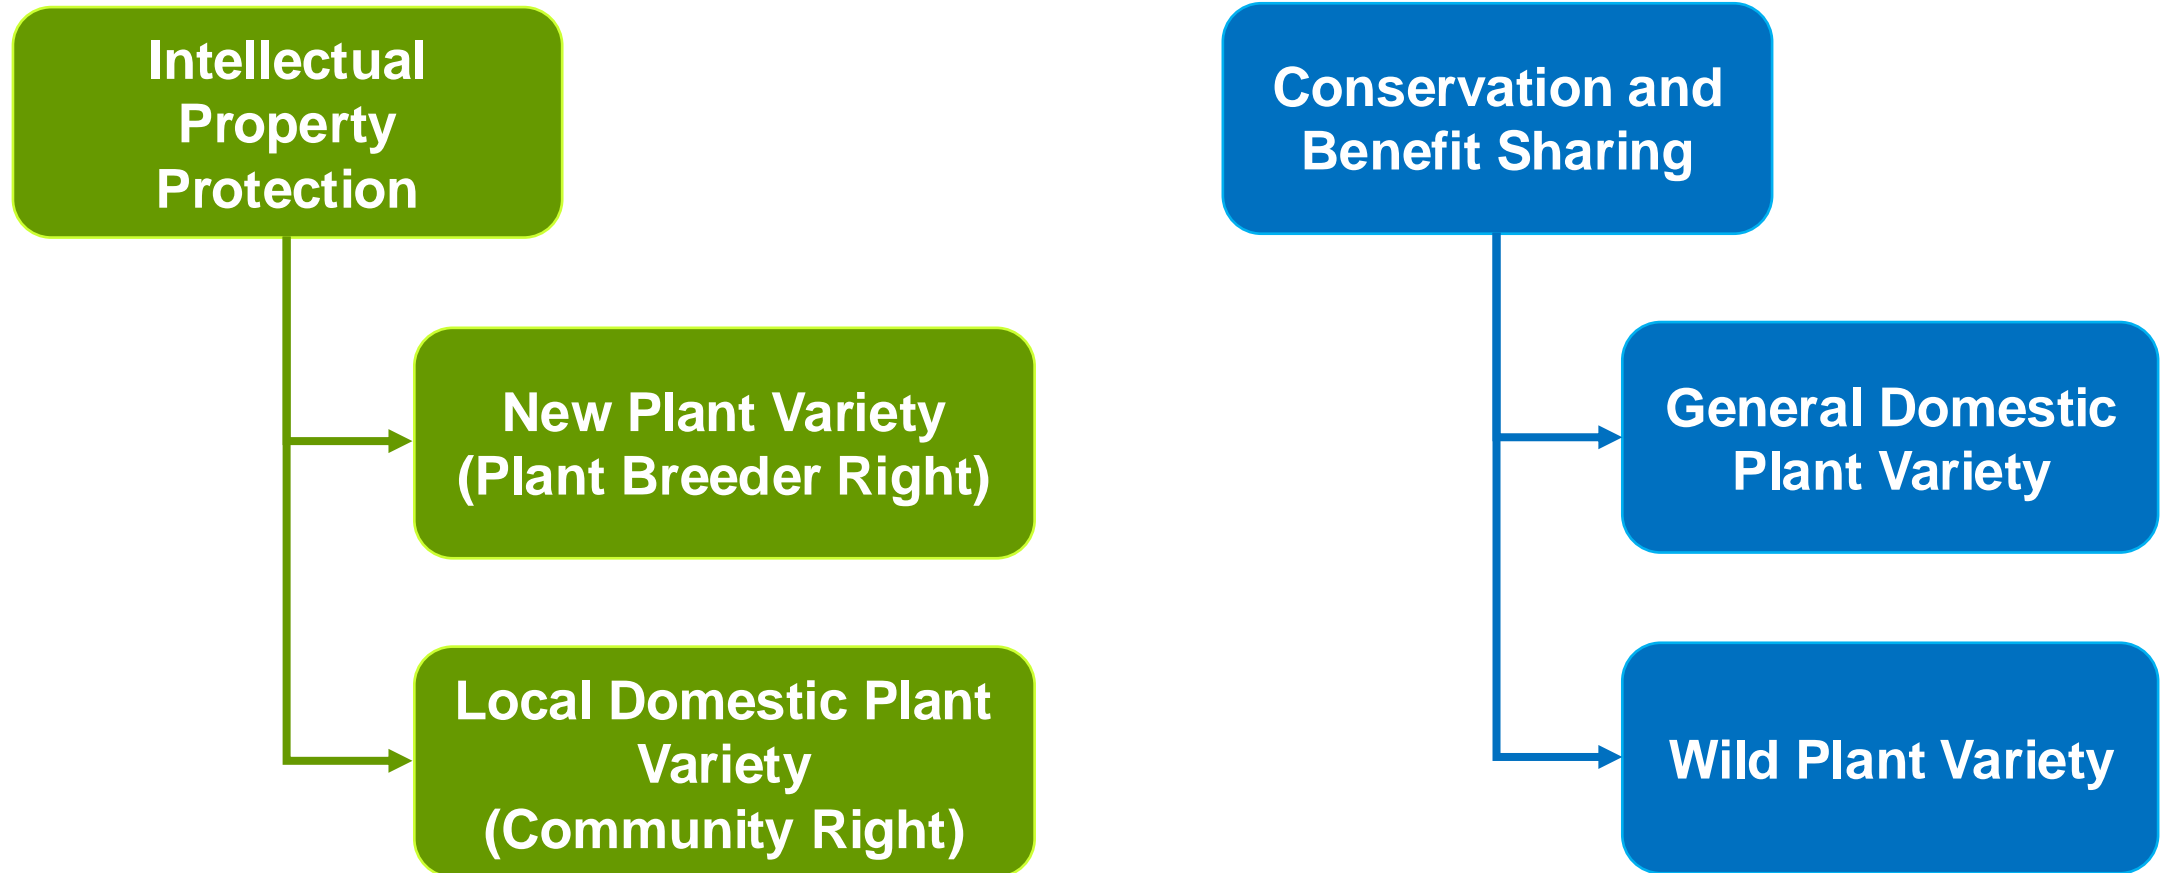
Intellectual Property Protection

New Plant Variety (Plant Breeder Right)

Local Domestic Plant Variety (Community Right)

Conservation and Benefit Sharing

General Domestic Plant Variety

Wild Plant Variety